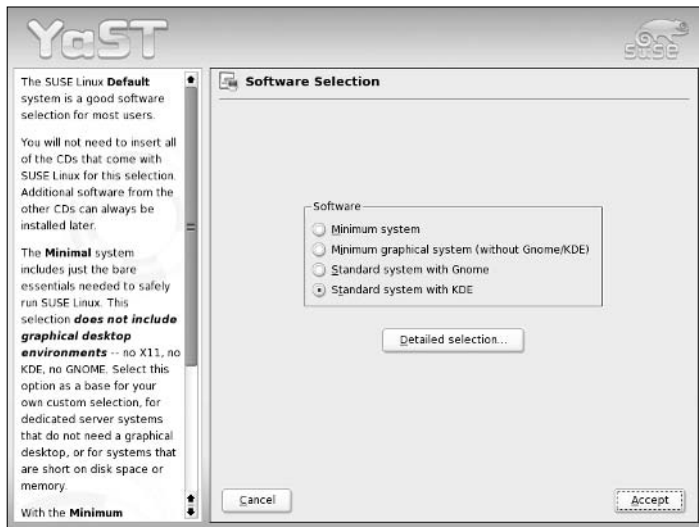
YaST

SUSE

The SUSE Linux **Default** system is a good software selection for most users.

You will not need to insert all of the CDs that come with SUSE Linux for this selection. Additional software from the other CDs can always be installed later.

The **Minimal** system includes just the bare essentials needed to safely run SUSE Linux. This selection ***does not include graphical desktop environments*** -- no X11, no KDE, no GNOME. Select this option as a base for your own custom selection, for dedicated server systems that do not need a graphical desktop, or for systems that are short on disk space or memory.

With the **Minimum**

Software Selection

Software
Minimum system
Minimum graphical system (without Gnome/KDE)
Standard system with Gnome
Standard system with KDE

Detailed selection...

Cancel

Accept